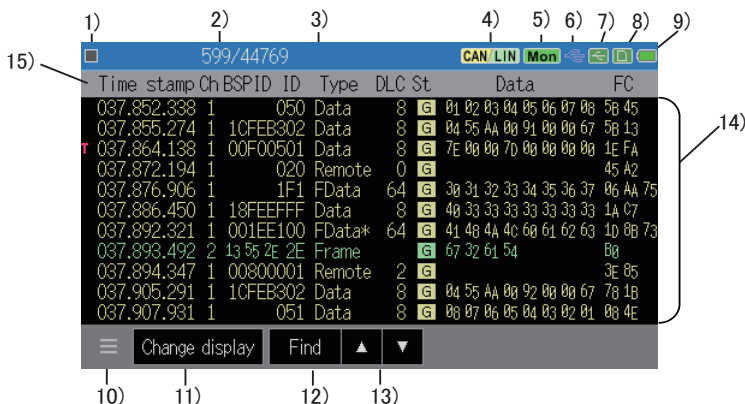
1) 2) 3) 4) 5) 6) 7) 8) 9)

599/44769

CAN/LIN Mon

15)

| Time stamp | Ch | BSPID | ID | Type | DLC | St | Data | FC |
|---|---|---|---|---|---|---|---|---|
| 037.852.338 | 1 | | 050 | Data | 8 | G | 01 02 03 04 05 06 07 08 | 5B 45 |
| 037.855.274 | 1 | | 1CFEB302 | Data | 8 | G | 04 55 AA 00 91 00 00 67 | 5B 13 |
| T 037.864.138 | 1 | | 00F00501 | Data | 8 | G | 7E 00 00 7D 00 00 00 00 | 1E FA |
| 037.872.194 | 1 | | 020 | Remote | 0 | G | | 45 A2 |
| 037.876.906 | 1 | | 1F1 | FData | 64 | G | 30 31 32 33 34 35 36 37 | 06 AA 75 |
| 037.886.450 | 1 | | 18FEEFFF | Data | 8 | G | 40 33 33 33 33 33 33 33 | 1A C7 |
| 037.892.321 | 1 | | 001EE100 | FData* | 64 | G | 41 48 4A 4C 60 61 62 63 | 1D 8B 73 |
| 037.893.492 | 2 | 13 55 2E | 2E | Frame | | G | 67 32 61 54 | B0 |
| 037.894.347 | 1 | | 00800001 | Remote | 2 | G | | 3E 85 |
| 037.905.291 | 1 | | 1CFEB302 | Data | 8 | G | 04 55 AA 00 92 00 00 67 | 78 1B |
| 037.907.931 | 1 | | 051 | Data | 8 | G | 08 07 06 05 04 03 02 01 | 08 4E |

14)

Change display Find ▲ ▼

10) 11) 12) 13)